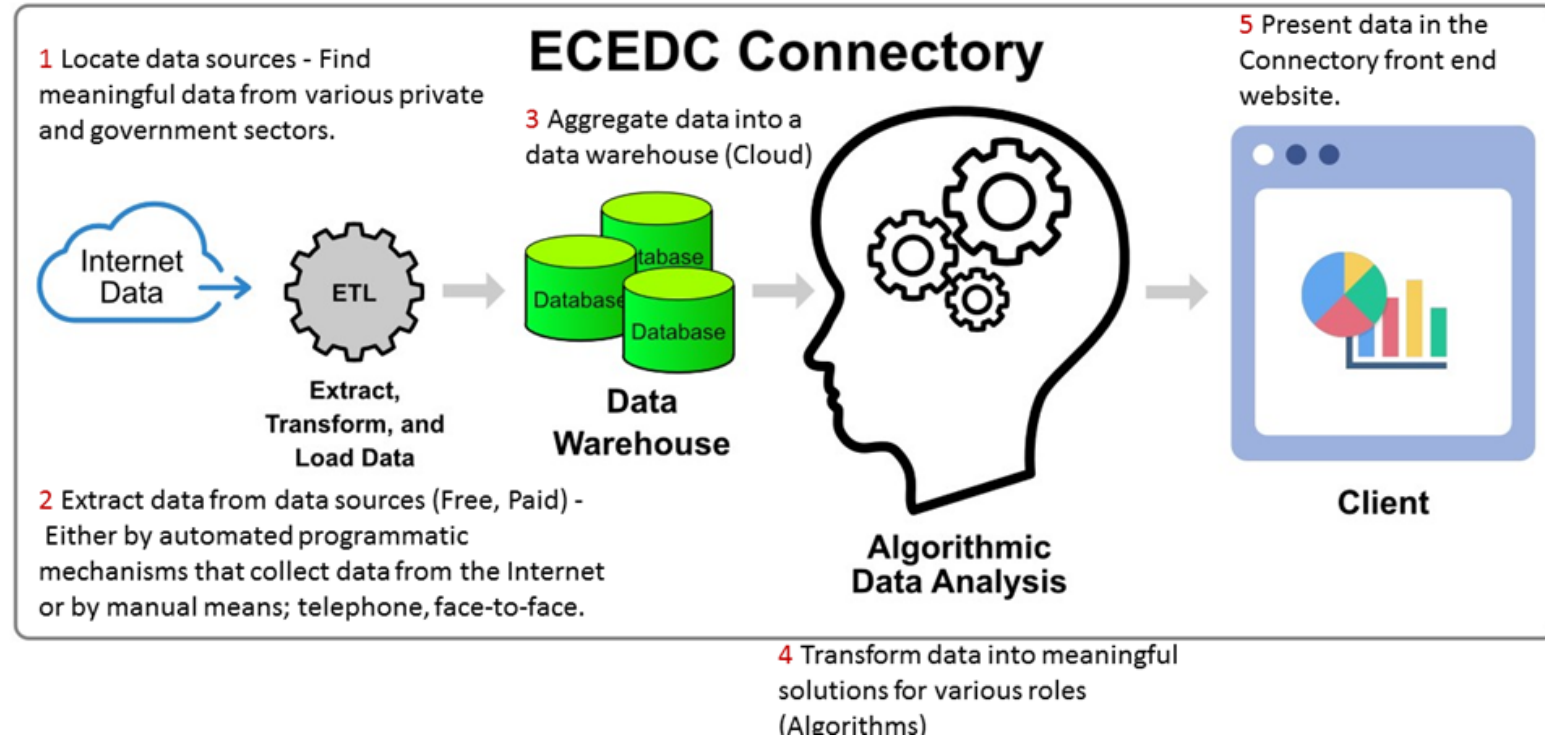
ECEDC Connectory

1 Locate data sources - Find meaningful data from various private and government sectors.

3 Aggregate data into a data warehouse (Cloud)

5 Present data in the Connectory front end website.

Internet Data

ETL

Extract, Transform, and Load Data

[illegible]tabase

Database

Database

Data Warehouse

Client

2 Extract data from data sources (Free, Paid) - Either by automated programmatic mechanisms that collect data from the Internet or by manual means; telephone, face-to-face.

Algorithmic Data Analysis

4 Transform data into meaningful solutions for various roles (Algorithms)